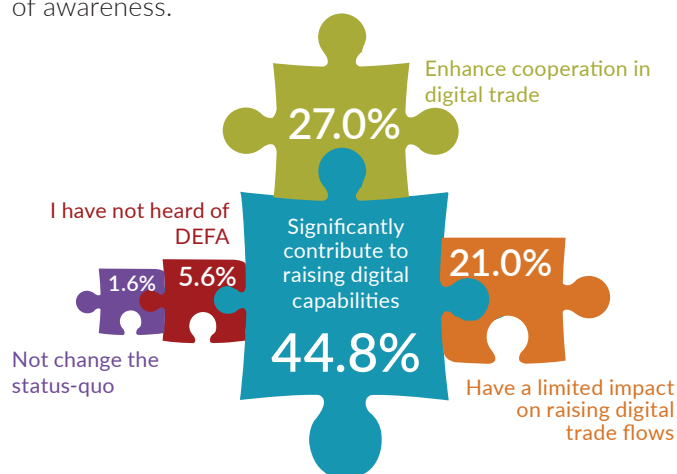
of awareness.

Enhance cooperation in digital trade

27.0%

I have not heard of DEFA

Significantly contribute to raising digital capabilities

44.8%

21.0%

1.6%

5.6%

Not change the status-quo

Have a limited impact on raising digital trade flows